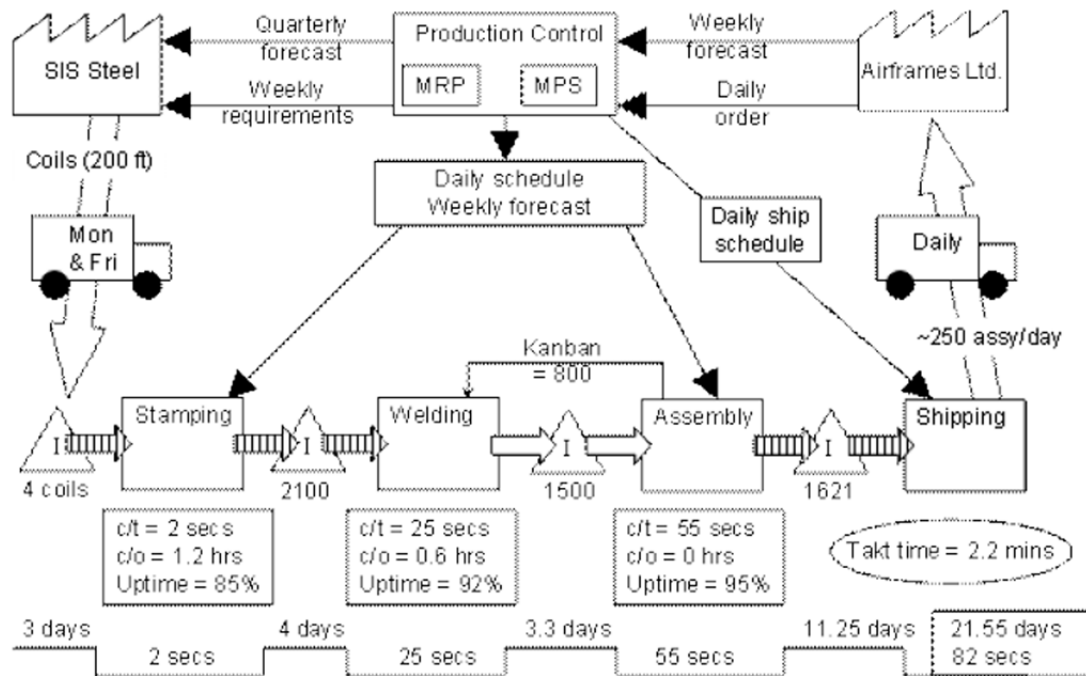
SIS Steel

Quarterly forecast

Weekly requirements

Production Control

MRP

MPS

Weekly forecast

Daily order

Airframes Ltd.

Coils (200 ft)

Daily schedule
Weekly forecast

Daily ship schedule

Mon & Fri

Daily

~250 assy/day

Kanban = 800

I

Stamping

I

Welding

I

Assembly

I

Shipping

4 coils

2100

1500

1621

c/t = 2 secs
c/o = 1.2 hrs
Uptime = 85%

c/t = 25 secs
c/o = 0.6 hrs
Uptime = 92%

c/t = 55 secs
c/o = 0 hrs
Uptime = 95%

Takt time = 2.2 mins

3 days

2 secs

4 days

25 secs

3.3 days

55 secs

11.25 days

21.55 days
82 secs